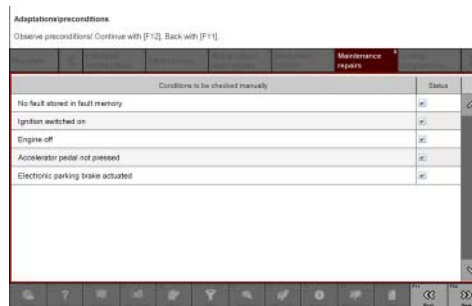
Adaptations/preconditions

Observe preconditions! Continue with [F12]. Back with [F11].

Maintenance repairs

| Conditions to be checked manually | Status |
|---|---|
| No fault stored in fault memory | ☑ |
| Ignition switched on | ☑ |
| Engine off | ☑ |
| Accelerator pedal not pressed | ☑ |
| Electronic parking brake actuated | ☑ |